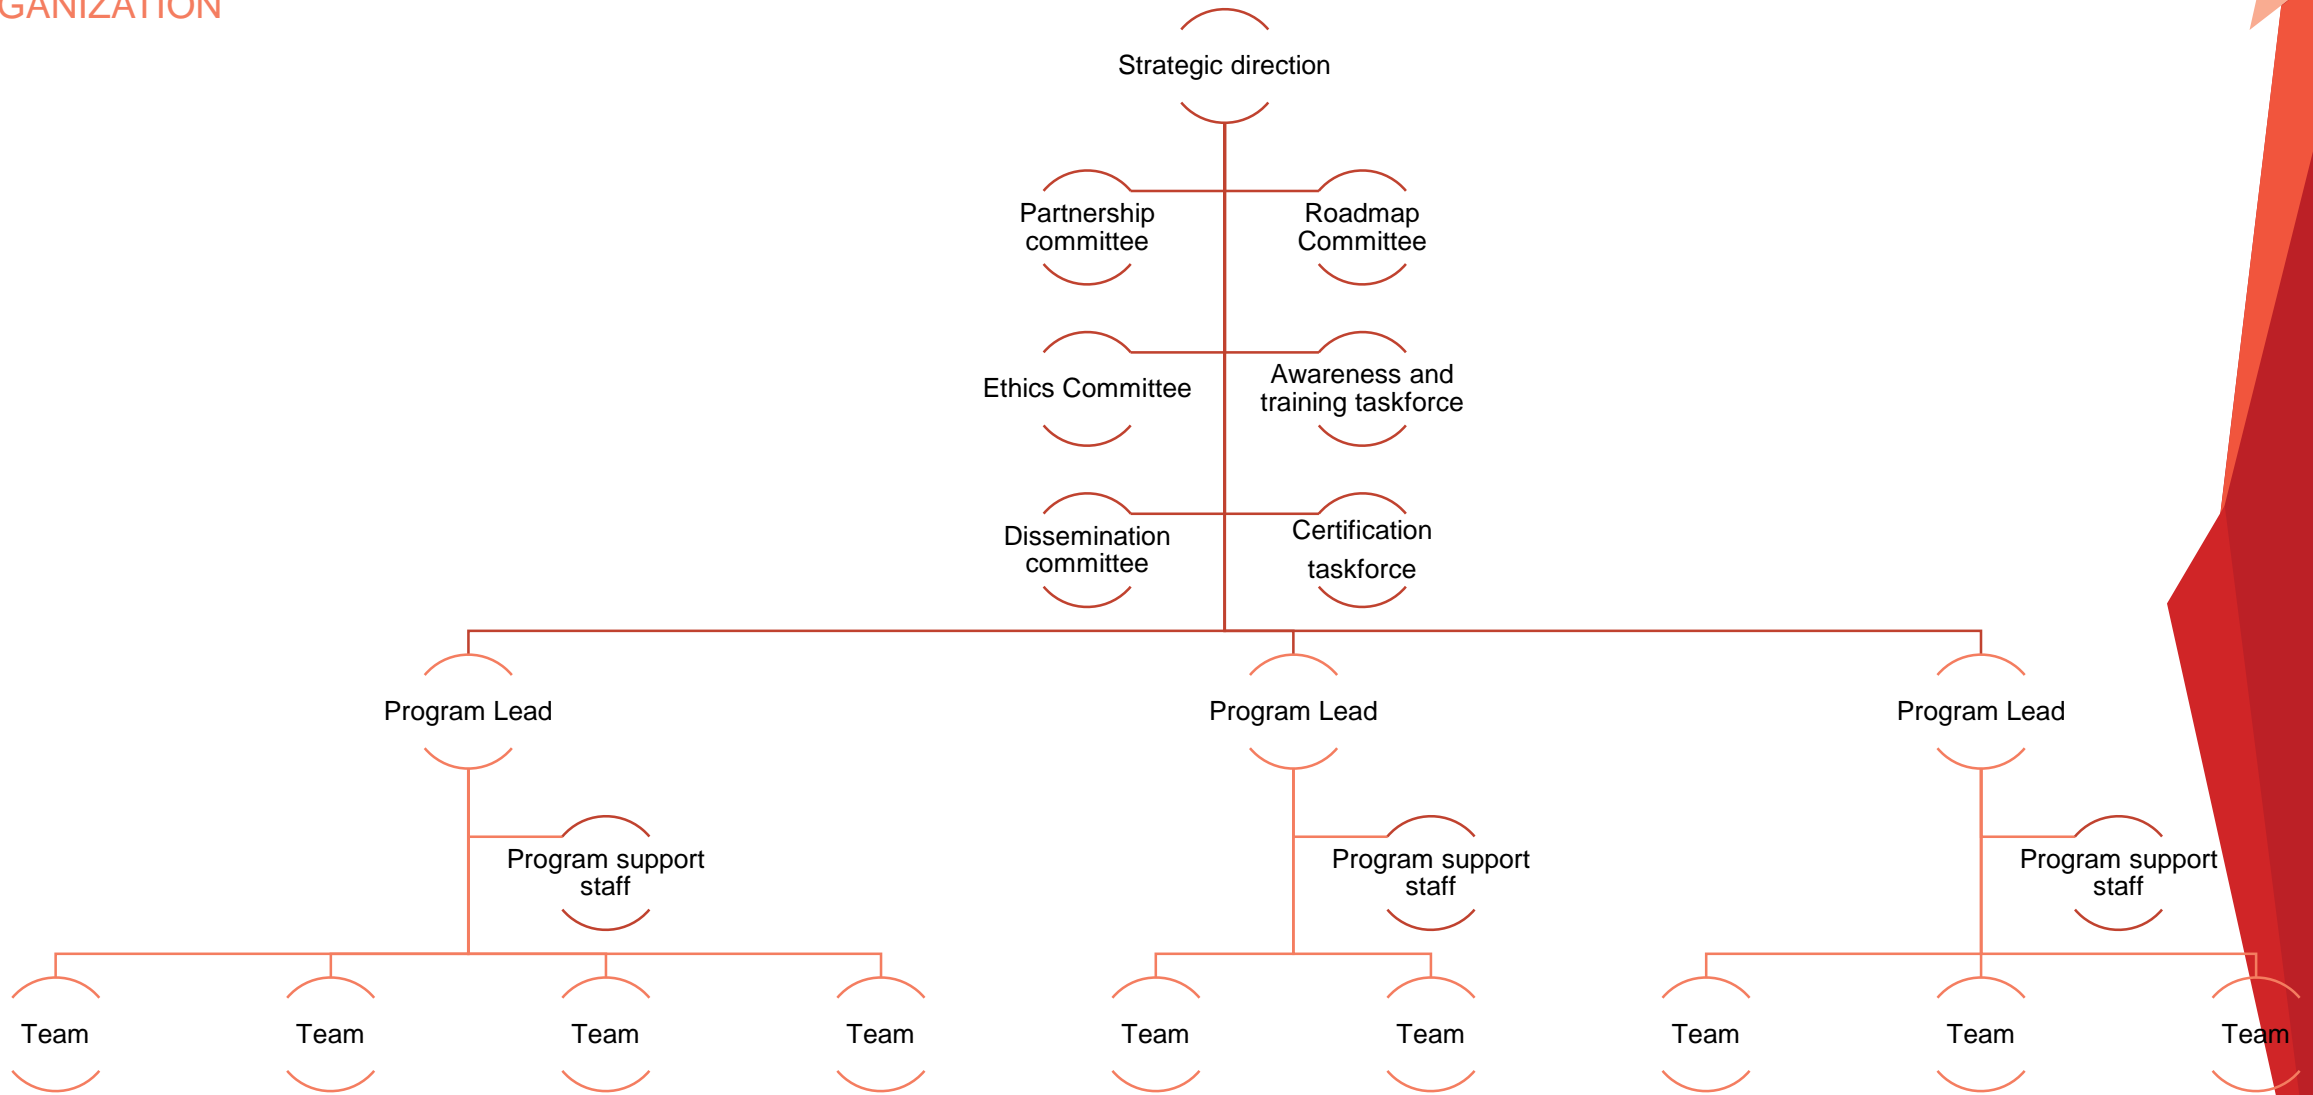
GANIZATION

Strategic direction

Partnership committee

Roadmap Committee

Ethics Committee

Awareness and training taskforce

Dissemination committee

Certification taskforce

Program Lead

Program Lead

Program Lead

Program support staff

Program support staff

Program support staff

Team

Team

Team

Team

Team

Team

Team

Team

Team